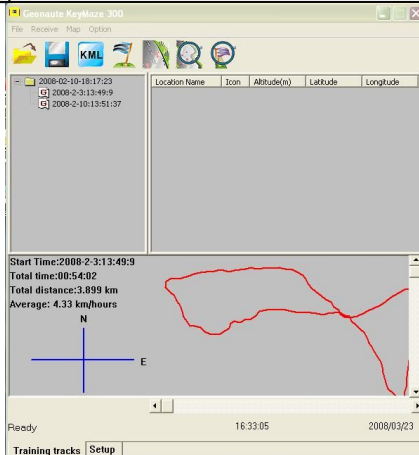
Geonaute KeyMaze 300

File Receive Map Option

KML

2008-02-10-18:17:23
2008-2-3:13:49:9
2008-2-10:13:51:37

| Location Name | Icon | Altitude(m) | Latitude | Longitude |
|---|---|---|---|---|

Start Time:2008-2-3:13:49:9
Total time:00:54:02
Total distance:3.899 km
Average: 4.33 km/hours

N
E

Ready 16:33:05 2008/03/23

Training tracks Setup